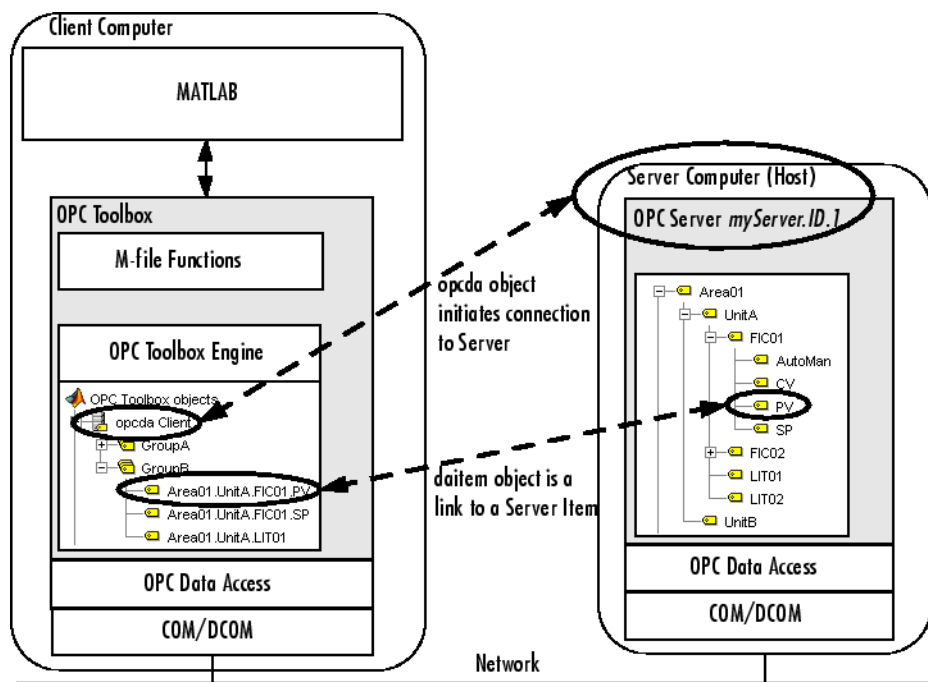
Client Computer

MATLAB

OPC Toolbox

M-file Functions

OPC Toolbox Engine

OPC Toolbox objects
opcda Client
GroupA
GroupB
Area01.UnitA.FIC01.PV
Area01.UnitA.FIC01.SP
Area01.UnitA.LIT01

OPC Data Access

COM/DCOM

opcda object initiates connection to Server

daitem object is a link to a Server Item

Server Computer (Host)

OPC Server *myServer.ID.1*

Area01
UnitA
FIC01
AutoMan
CV
PV
SP
FIC02
LIT01
LIT02
UnitB

OPC Data Access

COM/DCOM

Network